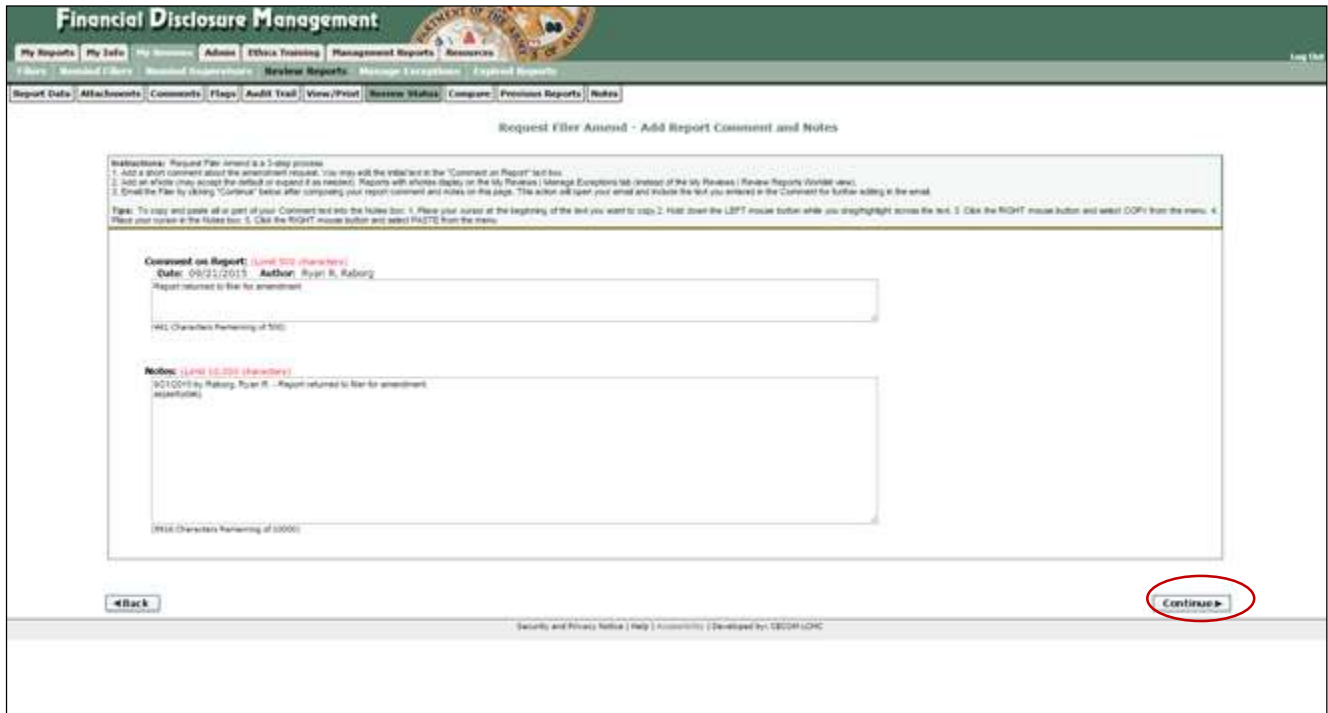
Financial Disclosure Management

My Reports | My Info | My Reviews | Admin | Ethics Training | Management Reports | Resources

Log Out

Filers | Remind Filers | Remind Supervisors | Review Reports | Manage Exceptions | Expired Reports

Report Data | Attachments | Comments | Flags | Audit Trail | View/Print | Review Status | Compare | Previous Reports | Notes

Request Filer Amend - Add Report Comment and Notes

Instructions: Request Filer Amend is a 3-step process.
1. Add a short comment about the amendment request. You may edit the initial text in the "Comment on Report" text box.
2. Add an eNote (may accept the default or expand it as needed). Reports with eNotes display on the My Reviews | Manage Exceptions tab (instead of the My Reviews | Review Reports Worklist view).
3. Email the Filer by clicking "Continue" below after composing your report comment and notes on this page. This action will open your email and include the text you entered in the Comment for further editing in the email.

Tips: To copy and paste all or part of your Comment text into the Notes box: 1. Place your cursor at the beginning of the text you want to copy 2. Hold down the LEFT mouse button while you drag/highlight across the text. 3. Click the RIGHT mouse button and select COPY from the menu. 4. Place your cursor in the Notes box. 5. Click the RIGHT mouse button and select PASTE from the menu.

Comment on Report: (Limit 500 characters)
Date: 09/21/2015 Author: Ryan R. Raborg
Report returned to filer for amendment.
461 Characters Remaining of 500)

Notes: (Limit 10,000 characters)
9/21/2015 by Raborg, Ryan R. -- Report returned to filer for amendment.
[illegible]
9916 Characters Remaining of 10000)

◄Back

Continue►

Security and Privacy Notice | Help | Accessibility | Developed by: OSCOM-LCHC